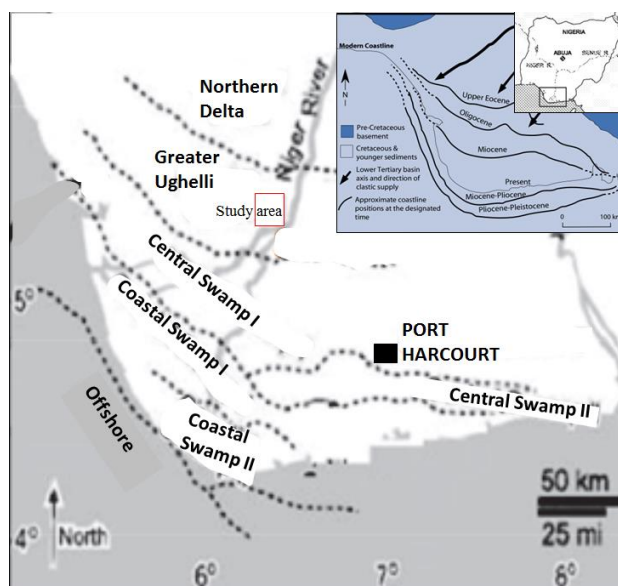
Northern Delta

Greater Ughelli

Niger River

Study area

Central Swamp I

Coastal Swamp I

PORT HARCOURT

Central Swamp II

Offshore

Coastal Swamp II

5°

4°

North

6°

7°

8°

50 km

25 mi

Modern Coastline

N

Upper Eocene

Oligocene

Miocene

Present

Miocene-Pliocene

Pliocene-Pleistocene

Pre-Cretaceous basement

Cretaceous & younger sediments

Lower Tertiary basin axis and direction of clastic supply

Approximate coastline positions at the designated time

0

100 km

NIGERIA

ABUJA

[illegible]

NIGER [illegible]